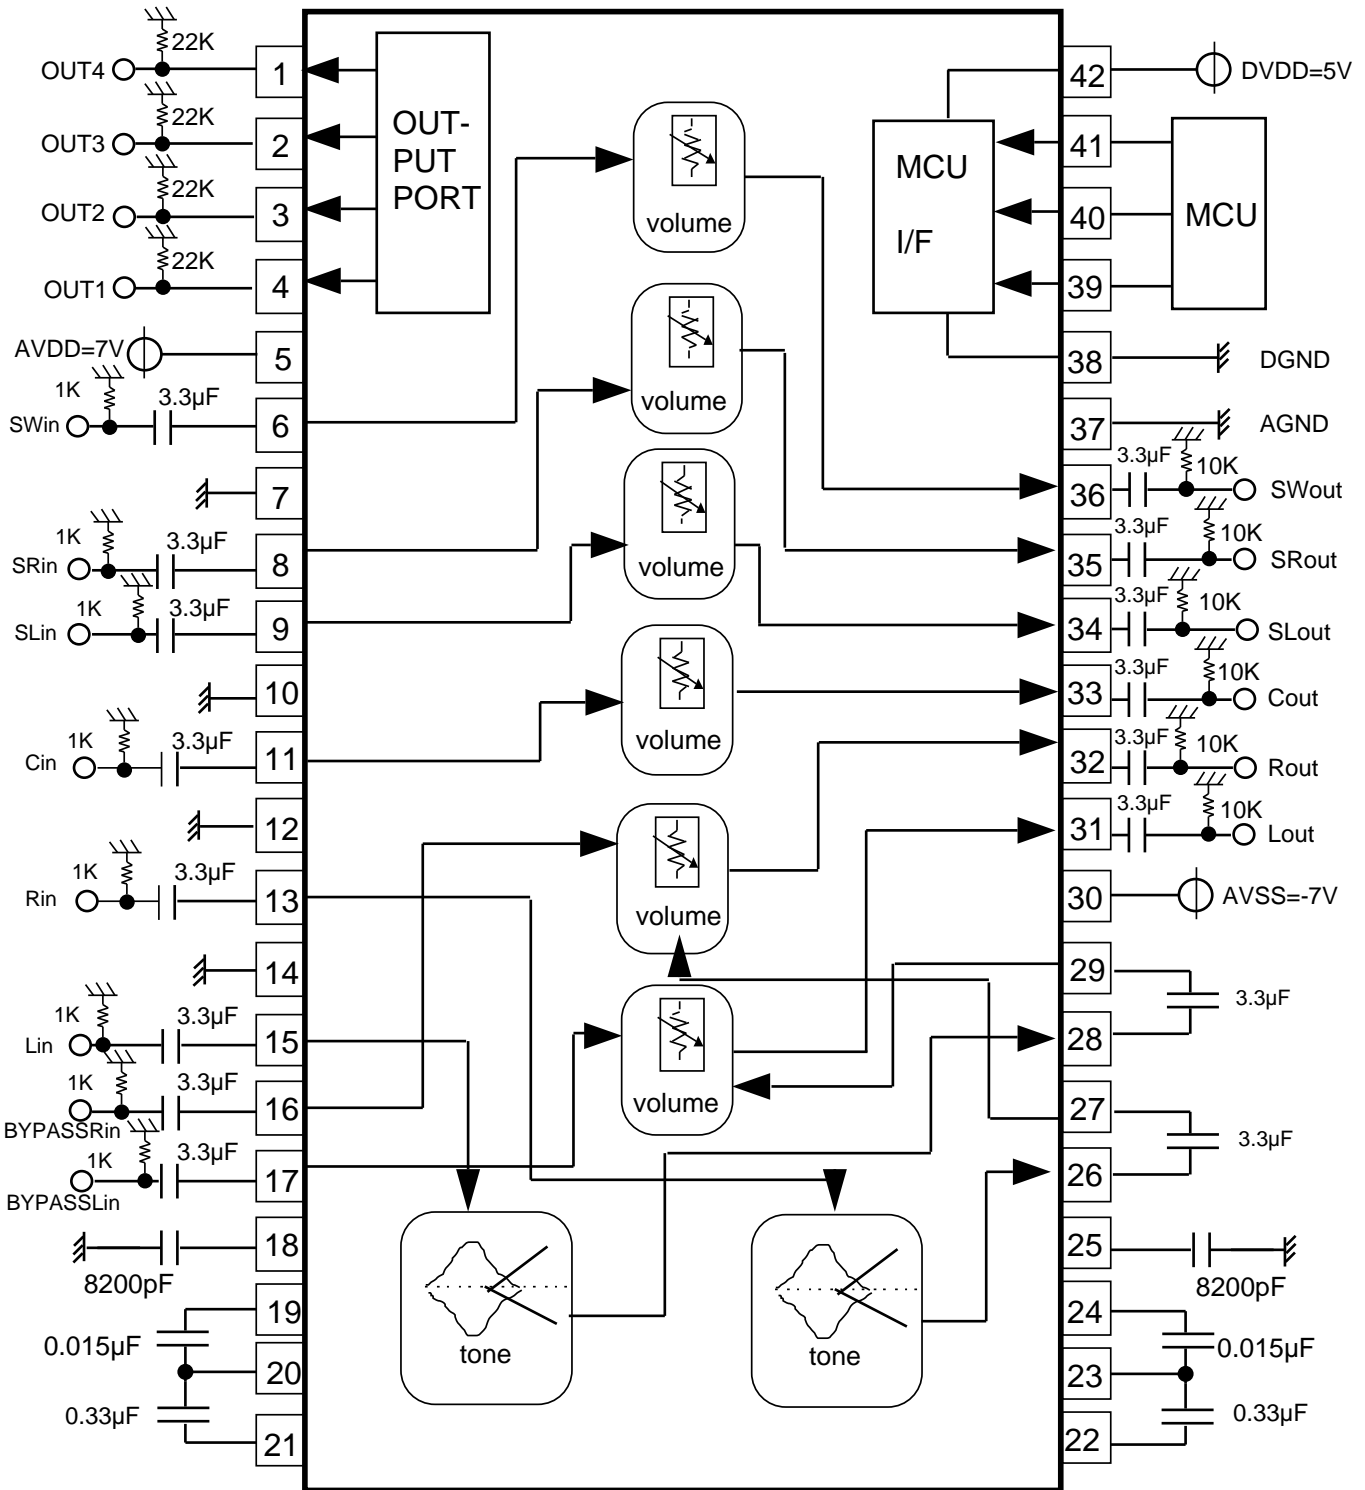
22K
OUT4
1
22K
OUT3
2
22K
OUT2
3
22K
OUT1
4
OUT-PUT PORT
volume
MCU I/F
MCU
42
DVDD=5V
41
40
39
AVDD=7V
5
1K
3.3µF
SWin
6
volume
38
DGND
37
AGND
7
1K
3.3µF
SRin
8
1K
3.3µF
SLin
9
volume
3.3µF
10K
36
SWout
3.3µF
10K
35
SRout
3.3µF
10K
34
SLout
10
volume
3.3µF
10K
33
Cout
1K
3.3µF
Cin
11
3.3µF
10K
32
Rout
12
volume
3.3µF
10K
31
Lout
1K
3.3µF
Rin
13
30
AVSS=-7V
14
29
3.3µF
1K
3.3µF
Lin
15
volume
28
1K
3.3µF
16
BYPASSRin
27
3.3µF
1K
3.3µF
BYPASSLin
17
26
18
8200pF
tone
tone
25
8200pF
19
0.015µF
20
0.33µF
21
24
0.015µF
23
0.33µF
22